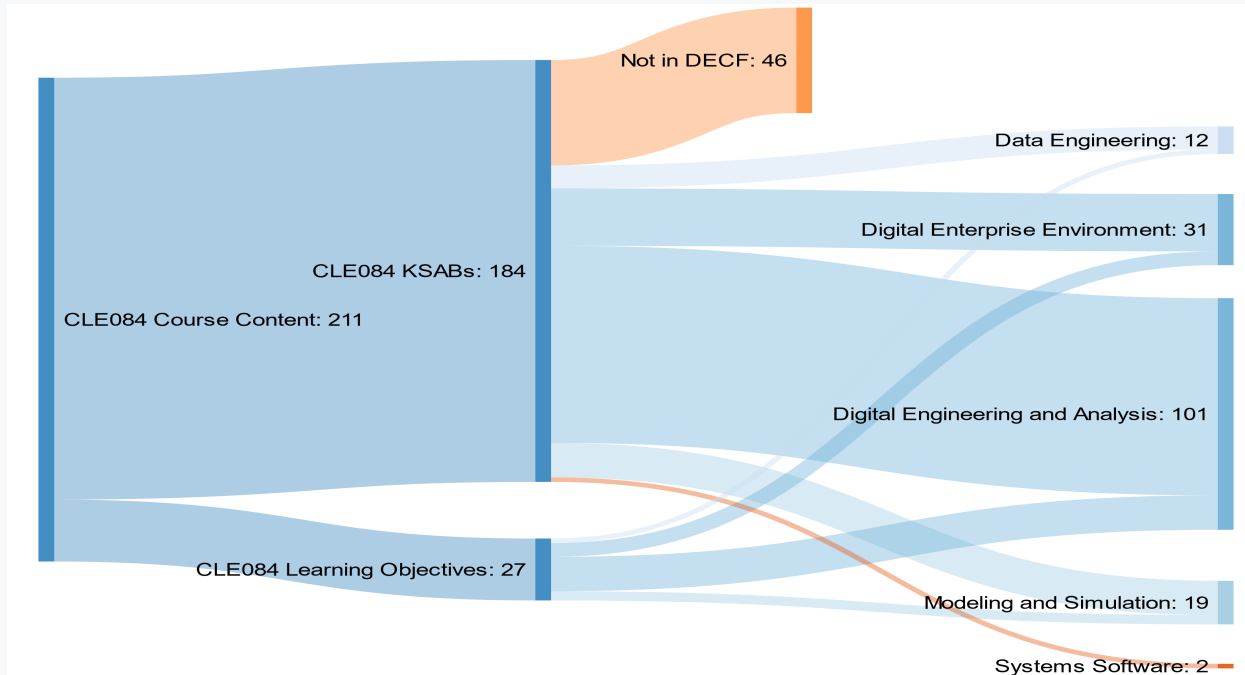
Not in DECF: 46

Data Engineering: 12

Digital Enterprise Environment: 31

CLE084 KSABs: 184

CLE084 Course Content: 211

Digital Engineering and Analysis: 101

CLE084 Learning Objectives: 27

Modeling and Simulation: 19

Systems Software: 2